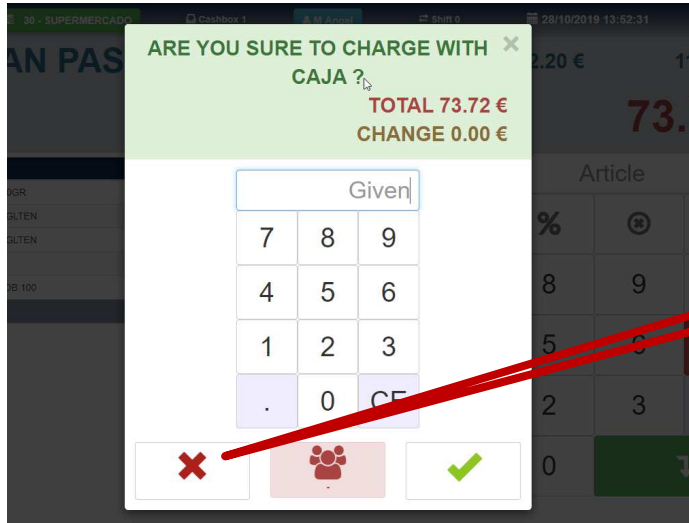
30 - SUPERMERCADO
Cashbox 1
M Angel
Shift 0
28/10/2019 13:52:31

AN PAS
2.20 €
73.

ARE YOU SURE TO CHARGE WITH CAJA ?

TOTAL 73.72 €
CHANGE 0.00 €

Given

| 7 | 8 | 9 |
|---|---|---|
| 4 | 5 | 6 |
| 1 | 2 | 3 |
| . | 0 | CE |

Article
%
8
9
5
6
2
3
0

0GR
GLTEN
GLTEN
OB 100